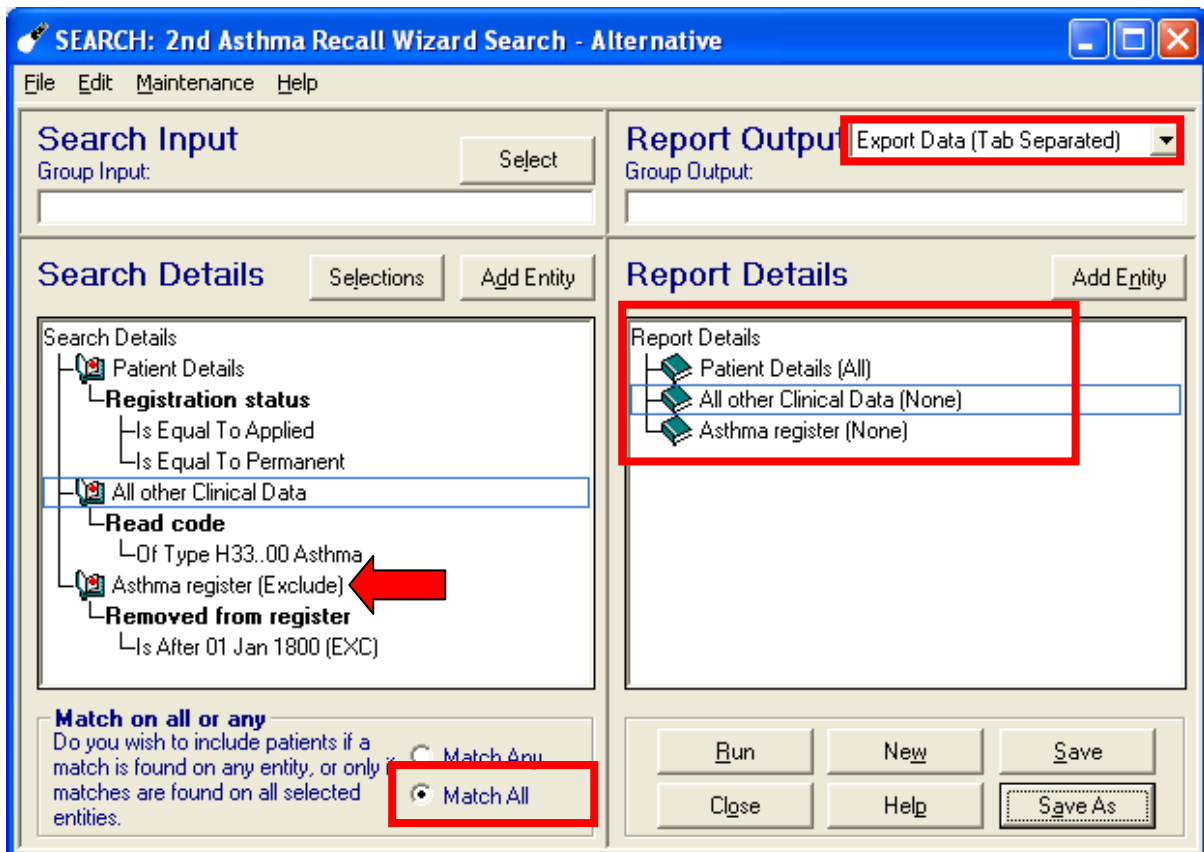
SEARCH: 2nd Asthma Recall Wizard Search - Alternative

File Edit Maintenance Help

Search Input
Group Input:
Select

Report Output
Export Data (Tab Separated)
Group Output:

Search Details
Selections
Add Entity

Search Details
Patient Details
Registration status
Is Equal To Applied
Is Equal To Permanent
All other Clinical Data
Read code
Of Type H33..00 Asthma
Asthma register (Exclude)
Removed from register
Is After 01 Jan 1800 (EXC)

Report Details
Add Entity

Report Details
Patient Details (All)
All other Clinical Data (None)
Asthma register (None)

Match on all or any
Do you wish to include patients if a match is found on any entity, or only if matches are found on all selected entities.
Match Any
Match All

Run
New
Save
Close
Help
Save As